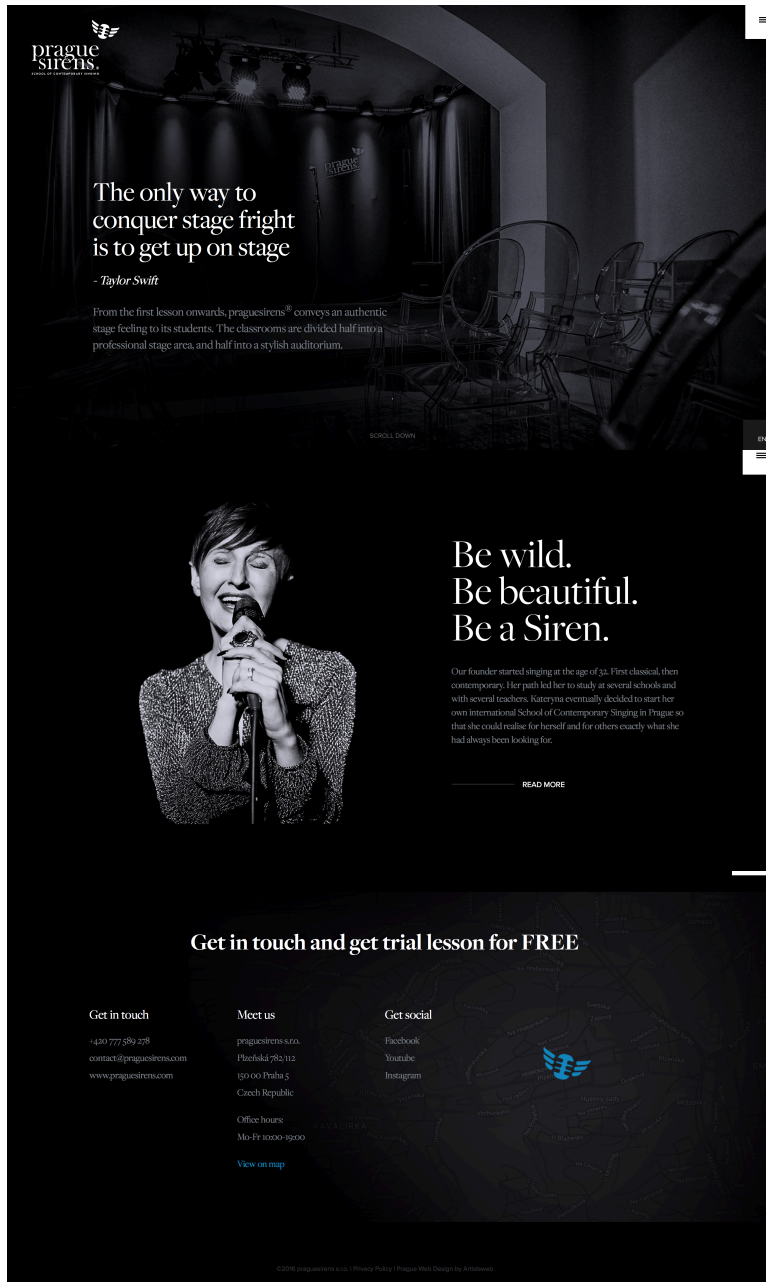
prague sirens
SCHOOL OF CONTEMPORARY SINGING

The only way to conquer stage fright is to get up on stage

- Taylor Swift

From the first lesson onwards, praguesirens® conveys an authentic stage feeling to its students. The classrooms are divided half into a professional stage area, and half into a stylish auditorium.

SCROLL DOWN

EN

Be wild.
Be beautiful.
Be a Siren.

Our founder started singing at the age of 32. First classical, then contemporary. Her path led her to study at several schools and with several teachers. Kateryna eventually decided to start her own international School of Contemporary Singing in Prague so that she could realise for herself and for others exactly what she had always been looking for.

READ MORE

Get in touch and get trial lesson for FREE

Get in touch
+420 777 589 278
contact@praguesirens.com
www.praguesirens.com

Meet us
praguesirens s.r.o.
Plzeňská 782/112
150 00 Praha 5
Czech Republic

Office hours:
Mo-Fr 10:00-19:00

View on map

Get social
Facebook
Youtube
Instagram

©2016 praguesirens s.r.o. | Privacy Policy | Prague Web Design by Artistweb